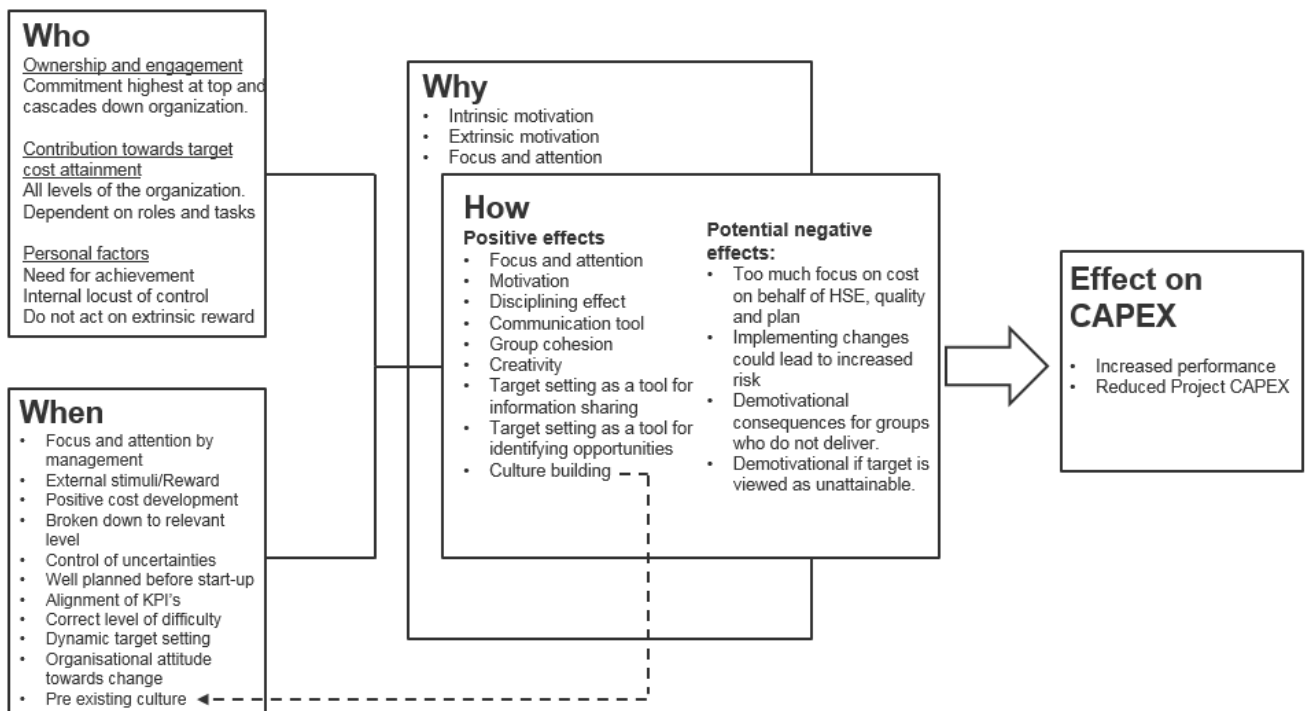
Who
Ownership and engagement
Commitment highest at top and cascades down organization.

Contribution towards target cost attainment
All levels of the organization.
Dependent on roles and tasks

Personal factors
Need for achievement
Internal locust of control
Do not act on extrinsic reward

When
• Focus and attention by management
• External stimuli/Reward
• Positive cost development
• Broken down to relevant level
• Control of uncertainties
• Well planned before start-up
• Alignment of KPI's
• Correct level of difficulty
• Dynamic target setting
• Organisational attitude towards change
• Pre existing culture

Why
• Intrinsic motivation
• Extrinsic motivation
• Focus and attention

How
Positive effects
• Focus and attention
• Motivation
• Disciplining effect
• Communication tool
• Group cohesion
• Creativity
• Target setting as a tool for information sharing
• Target setting as a tool for identifying opportunities
• Culture building

Potential negative effects:
• Too much focus on cost on behalf of HSE, quality and plan
• Implementing changes could lead to increased risk
• Demotivational consequences for groups who do not deliver.
• Demotivational if target is viewed as unattainable.

Effect on CAPEX
• Increased performance
• Reduced Project CAPEX